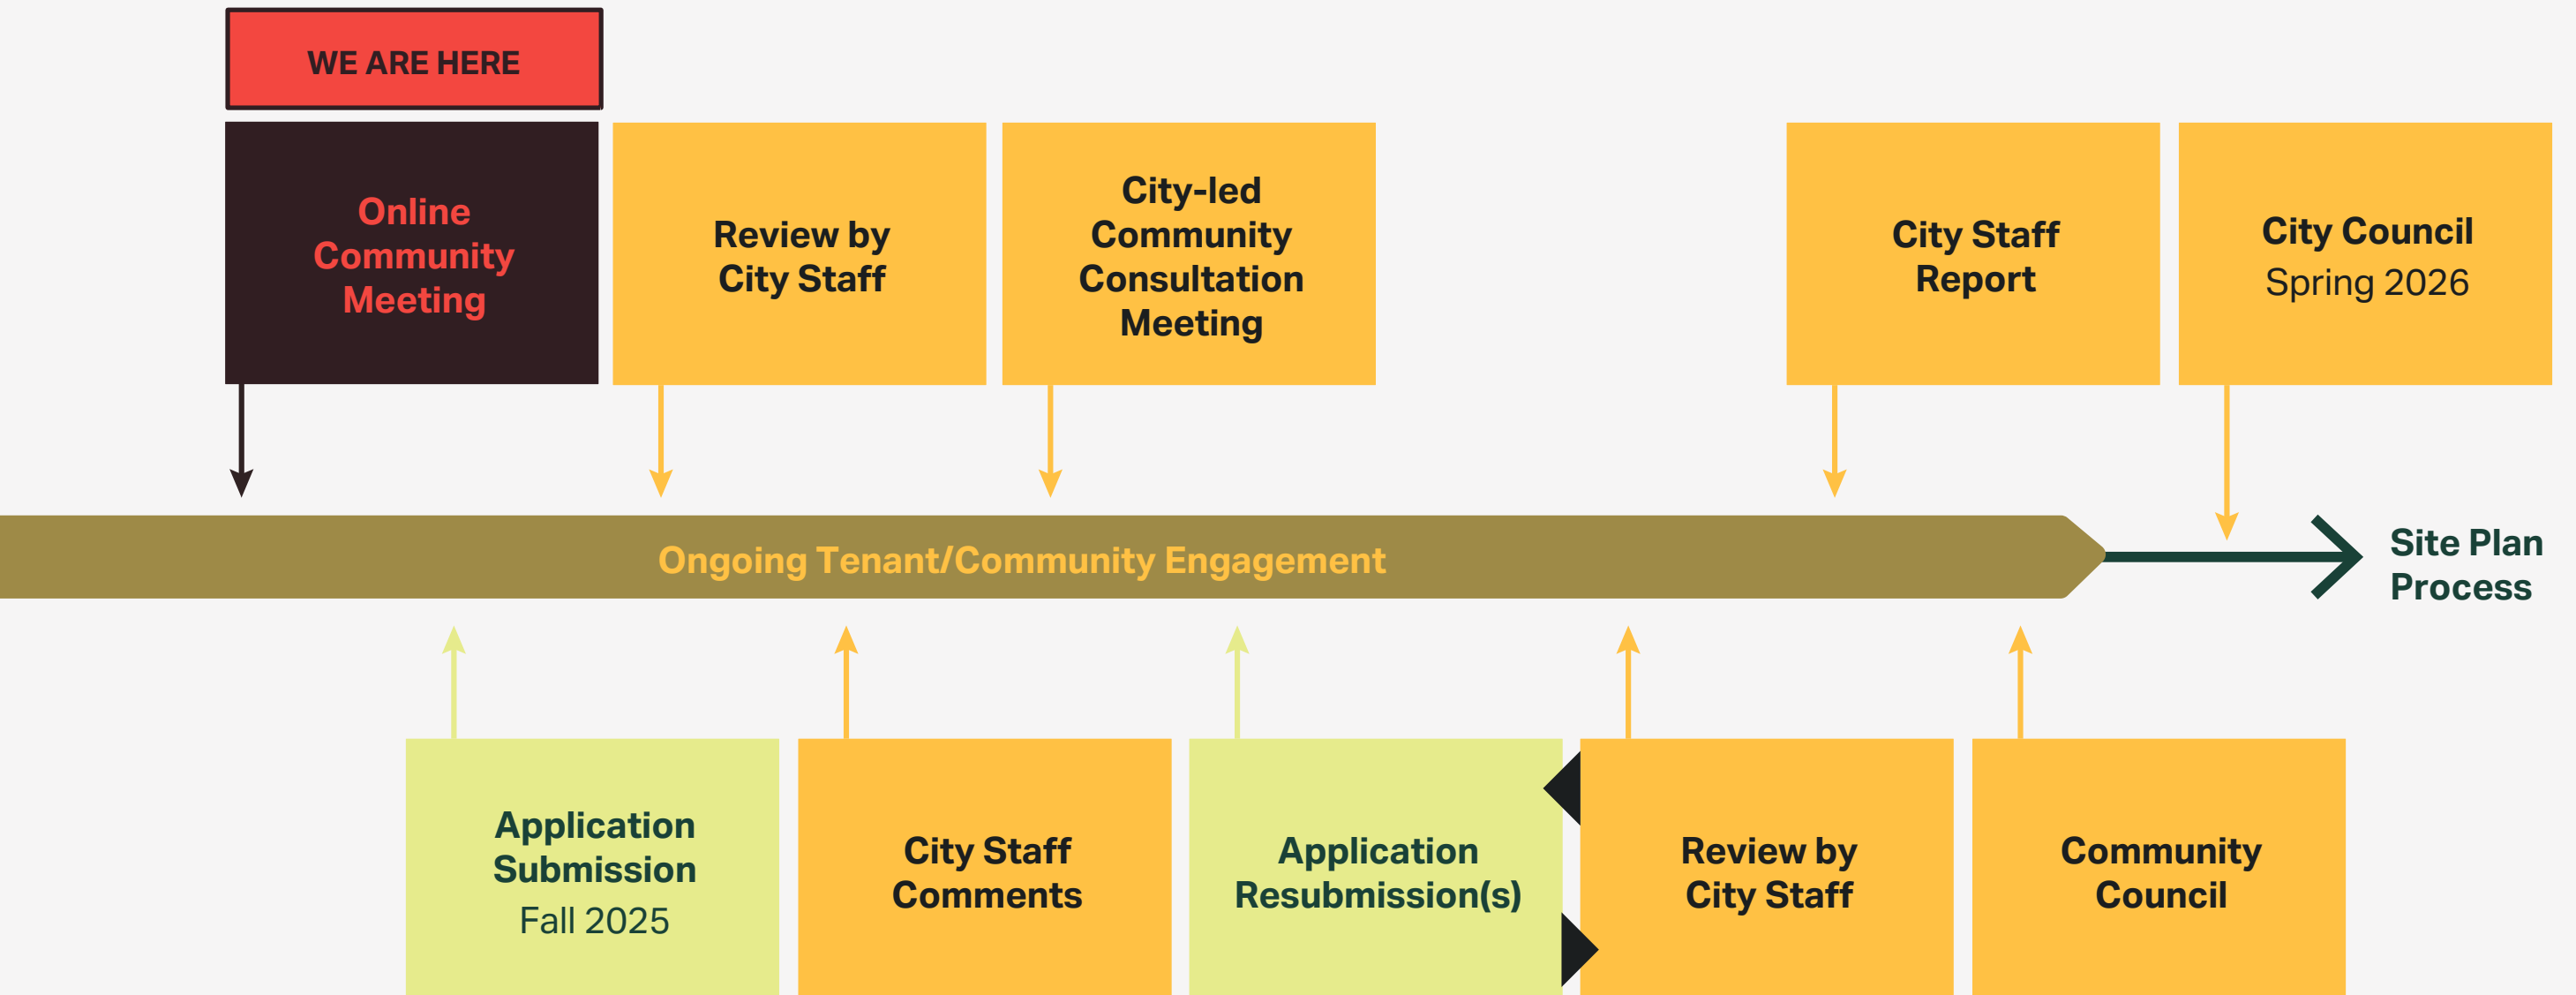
WE ARE HERE

Online Community Meeting

Review by City Staff

City-led Community Consultation Meeting

City Staff Report

City Council
Spring 2026

Ongoing Tenant/Community Engagement

Site Plan Process

Application Submission
Fall 2025

City Staff Comments

Application Resubmission(s)

Review by City Staff

Community Council